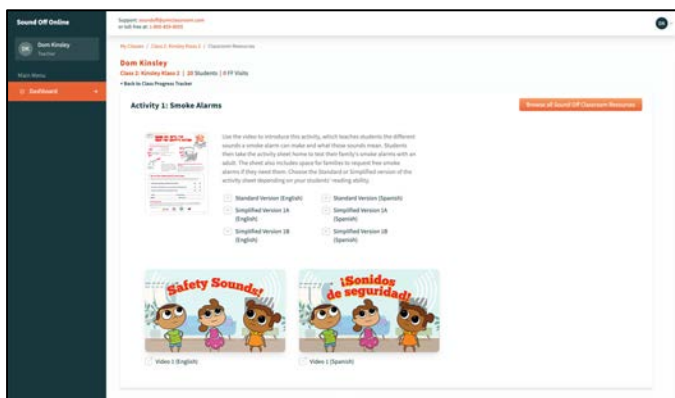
Sound Off Online

DK Dom Kinsley Teacher

Main Menu

Dashboard

Support: soundoff@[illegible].com
or toll free at: 1-800-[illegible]

DK

My Classes / Class 2: Kinsley Klass 2 / Classroom Resources

Dom Kinsley
Class 2: Kinsley Klass 2 | 10 Students | 0 FF Visits
< Back to Class Progress Tracker

Activity 1: Smoke Alarms

Browse all Sound Off Classroom Resources

Use the video to introduce this activity, which teaches students the different sounds a smoke alarm can make and what those sounds mean. Students then take the activity sheet home to test their family's smoke alarms with an adult. The sheet also includes space for families to request free smoke alarms if they need them. Choose the Standard or Simplified version of the activity sheet depending on your students' reading ability.

Standard Version (English)
Simplified Version 1A (English)
Simplified Version 1B (English)
Standard Version (Spanish)
Simplified Version 1A (Spanish)
Simplified Version 1B (Spanish)

Safety Sounds!
Video 1 (English)

¡Sonidos de seguridad!
Video 1 (Spanish)